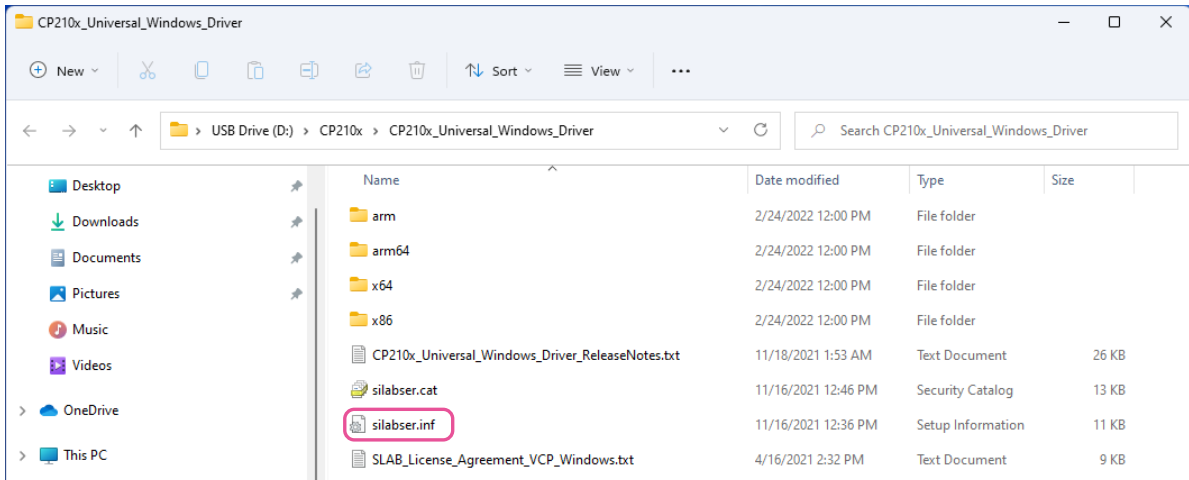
CP210x_Universal_Windows_Driver

New Sort View ...

USB Drive (D:) > CP210x > CP210x_Universal_Windows_Driver

Search CP210x_Universal_Windows_Driver

Desktop
Downloads
Documents
Pictures
Music
Videos
OneDrive
This PC

| Name | Date modified | Type | Size |
|---|---|---|---|
| arm | 2/24/2022 12:00 PM | File folder | |
| arm64 | 2/24/2022 12:00 PM | File folder | |
| x64 | 2/24/2022 12:00 PM | File folder | |
| x86 | 2/24/2022 12:00 PM | File folder | |
| CP210x_Universal_Windows_Driver_ReleaseNotes.txt | 11/18/2021 1:53 AM | Text Document | 26 KB |
| silabser.cat | 11/16/2021 12:46 PM | Security Catalog | 13 KB |
| silabser.inf | 11/16/2021 12:36 PM | Setup Information | 11 KB |
| SLAB_License_Agreement_VCP_Windows.txt | 4/16/2021 2:32 PM | Text Document | 9 KB |